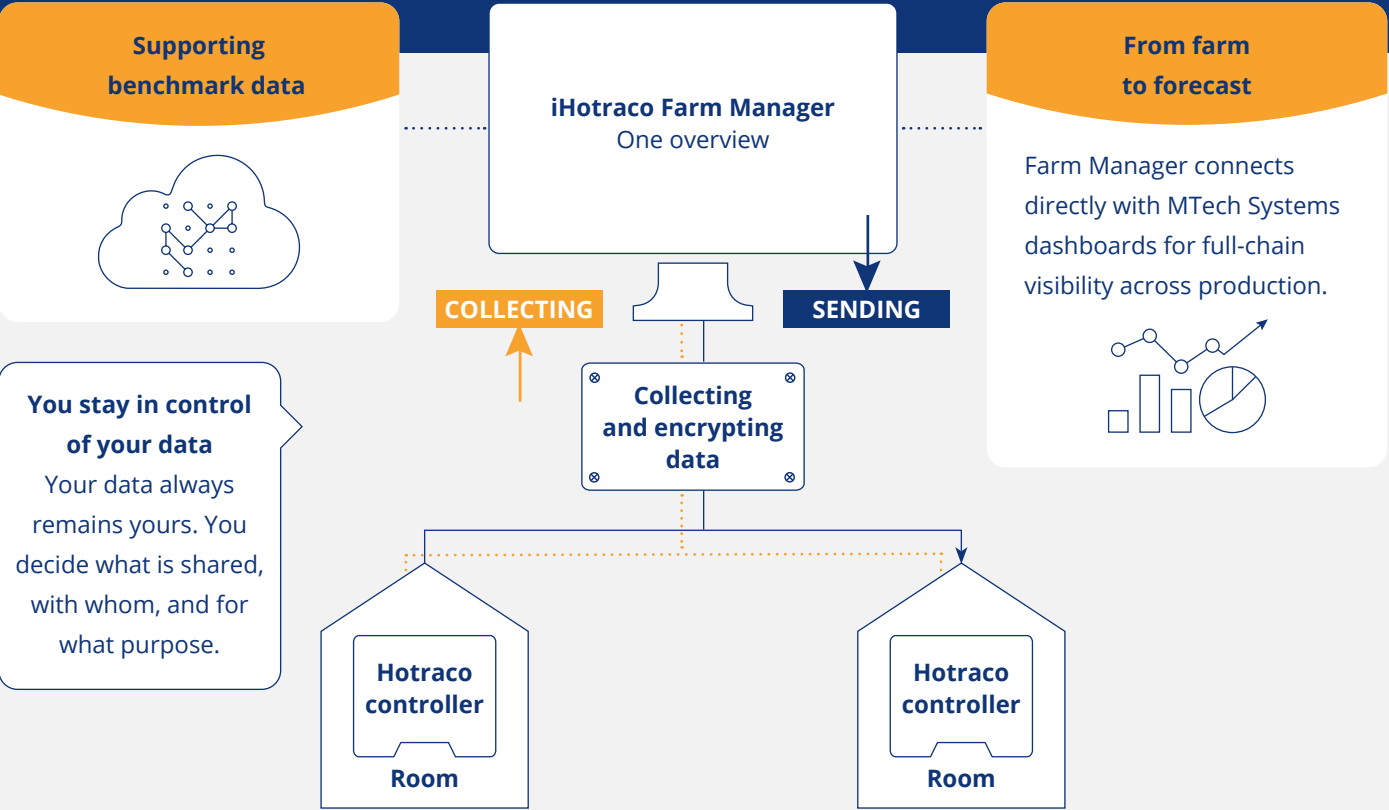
Supporting benchmark data

iHotraco Farm Manager
One overview

From farm to forecast

Farm Manager connects directly with MTech Systems dashboards for full-chain visibility across production.

COLLECTING

SENDING

You stay in control of your data
Your data always remains yours. You decide what is shared, with whom, and for what purpose.

Collecting and encrypting data

Hotraco controller
Room

Hotraco controller
Room